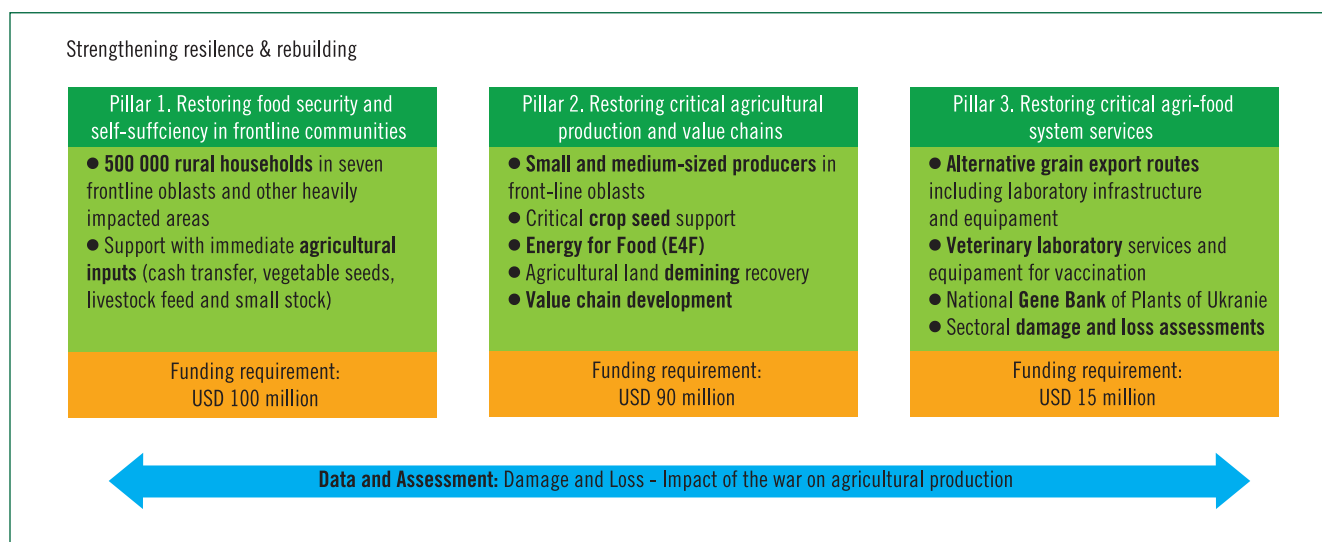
Strengthening resilence & rebuilding

Pillar 1. Restoring food security and self-suffciency in frontline communities

● **500 000 rural households** in seven frontline oblasts and other heavily impacted areas
● Support with immediate **agricultural inputs** (cash transfer, vegetable seeds, livestock feed and small stock)

Funding requirement:
USD 100 million

Pillar 2. Restoring critical agricultural production and value chains

● **Small and medium-sized producers** in front-line oblasts
● Critical **crop seed** support
● **Energy for Food (E4F)**
● Agricultural land **demining** recovery
● **Value chain development**

Funding requirement:
USD 90 million

Pillar 3. Restoring critical agri-food system services

● **Alternative grain export routes** including laboratory infrastructure and equipament
● **Veterinary laboratory** services and equipament for vaccination
● National **Gene Bank** of Plants of Ukranie
● Sectoral **damage and loss assessments**

Funding requirement:
USD 15 million

**Data and Assessment:** Damage and Loss - Impact of the war on agricultural production